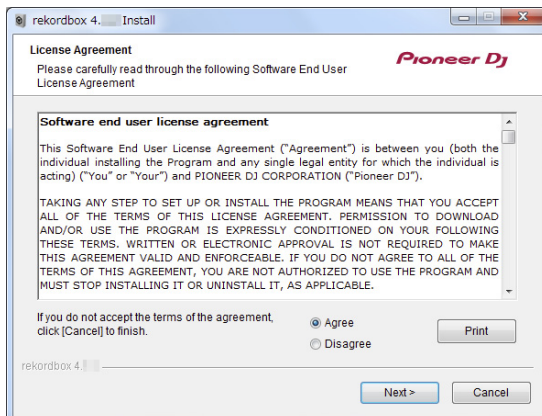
rekordbox 4.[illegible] Install

License Agreement

Please carefully read through the following Software End User License Agreement

Pioneer DJ

Software end user license agreement

This Software End User License Agreement ("Agreement") is between you (both the individual installing the Program and any single legal entity for which the individual is acting) ("You" or "Your") and PIONEER DJ CORPORATION ("Pioneer DJ").

TAKING ANY STEP TO SET UP OR INSTALL THE PROGRAM MEANS THAT YOU ACCEPT ALL OF THE TERMS OF THIS LICENSE AGREEMENT. PERMISSION TO DOWNLOAD AND/OR USE THE PROGRAM IS EXPRESSLY CONDITIONED ON YOUR FOLLOWING THESE TERMS. WRITTEN OR ELECTRONIC APPROVAL IS NOT REQUIRED TO MAKE THIS AGREEMENT VALID AND ENFORCEABLE. IF YOU DO NOT AGREE TO ALL OF THE TERMS OF THIS AGREEMENT, YOU ARE NOT AUTHORIZED TO USE THE PROGRAM AND MUST STOP INSTALLING IT OR UNINSTALL IT, AS APPLICABLE.

If you do not accept the terms of the agreement, click [Cancel] to finish.

Agree

Disagree

Print

rekordbox 4.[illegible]

Next >

Cancel